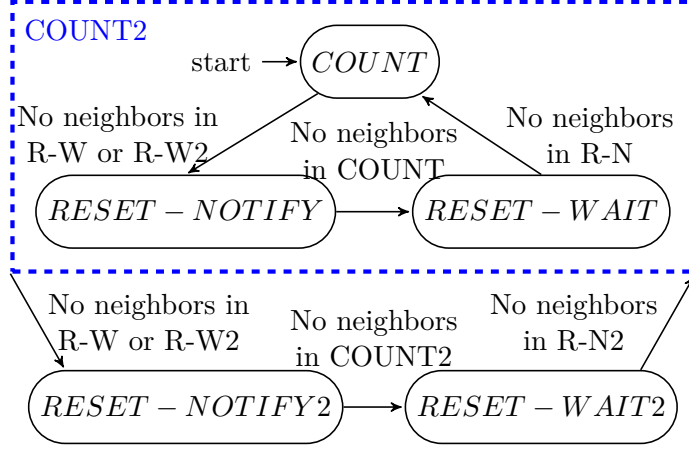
COUNT2

start

$COUNT$

No neighbors in R-W or R-W2

No neighbors in COUNT

No neighbors in R-N

$RESET-NOTIFY$

$RESET-WAIT$

No neighbors in R-W or R-W2

No neighbors in COUNT2

No neighbors in R-N2

$RESET-NOTIFY2$

$RESET-WAIT2$